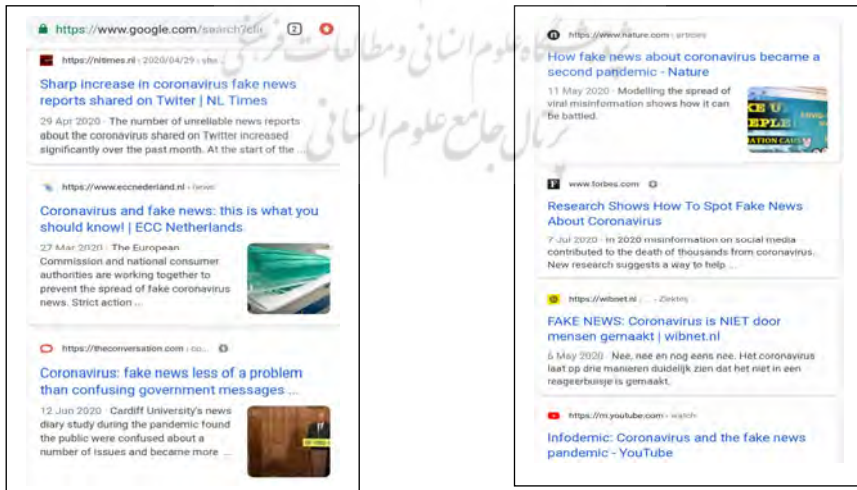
https://www.google.com/search?cli 2

https://nltimes.nl › 2020/04/29 › sha...

Sharp increase in coronavirus fake news reports shared on Twiter | NL Times

29 Apr 2020 · The number of unreliable news reports about the coronavirus shared on Twitter increased significantly over the past month. At the start of the ...

https://www.eccnederland.nl › news

Coronavirus and fake news: this is what you should know! | ECC Netherlands

27 Mar 2020 · The European Commission and national consumer authorities are working together to prevent the spread of fake coronavirus news. Strict action ...

https://theconversation.com › co...

Coronavirus: fake news less of a problem than confusing government messages ...

12 Jun 2020 · Cardiff University's news diary study during the pandemic found the public were confused about a number of issues and became more ...

https://www.nature.com › articles

How fake news about coronavirus became a second pandemic - Nature

11 May 2020 · Modelling the spread of viral misinformation shows how it can be battled.

www.forbes.com

Research Shows How To Spot Fake News About Coronavirus

7 Jul 2020 · In 2020 misinformation on social media contributed to the death of thousands from coronavirus. New research suggests a way to help ...

https://wibnet.nl › ... › Ziekten

FAKE NEWS: Coronavirus is NIET door mensen gemaakt | wibnet.nl

6 May 2020 · Nee, nee en nog eens nee. Het coronavirus laat op drie manieren duidelijk zien dat het niet in een reageerbuisje is gemaakt.

https://m.youtube.com › watch

Infodemic: Coronavirus and the fake news pandemic - YouTube

پژوهشگاه علوم انسانی و مطالعات فرهنگی
پرتال جامع علوم انسانی